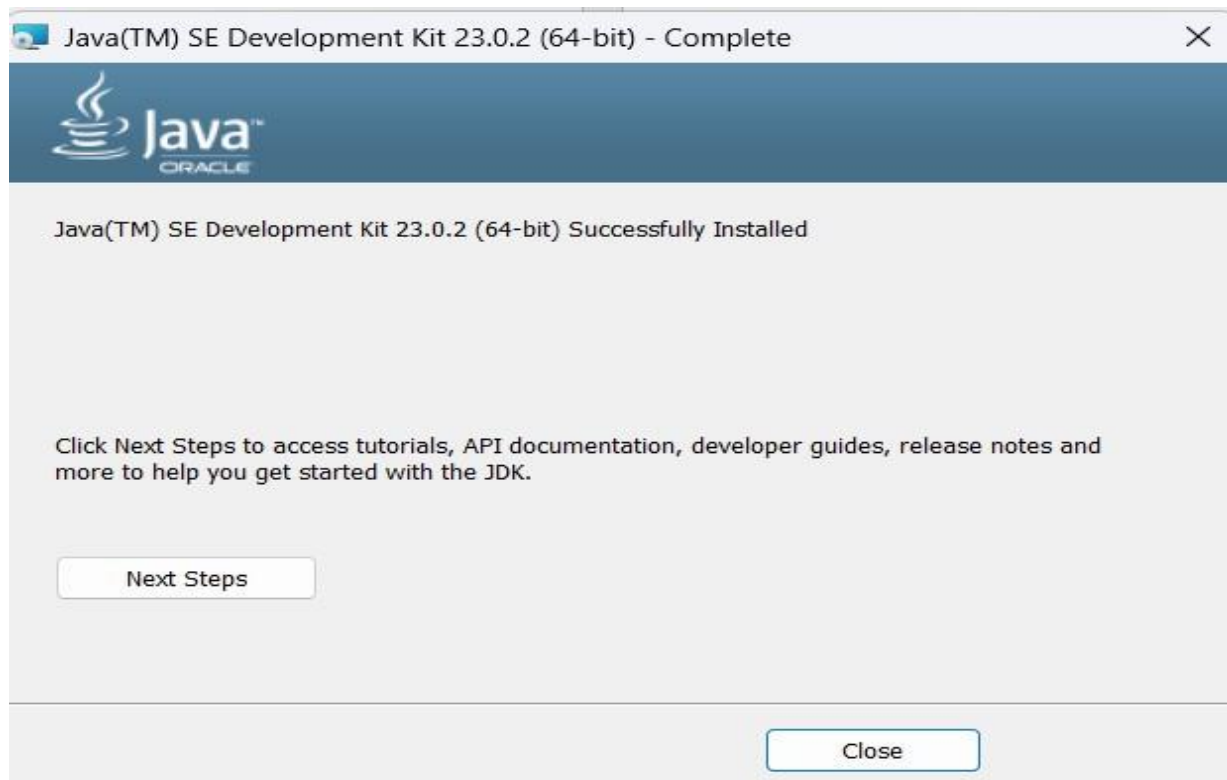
Java(TM) SE Development Kit 23.0.2 (64-bit) - Complete

×

Java™
ORACLE

Java(TM) SE Development Kit 23.0.2 (64-bit) Successfully Installed

Click Next Steps to access tutorials, API documentation, developer guides, release notes and more to help you get started with the JDK.

Next Steps

Close